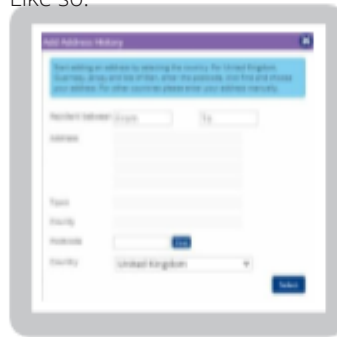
Like so:

Add Address History

Start adding an address by selecting the country. For United Kingdom, Guernsey, Jersey and Isle of Man, enter the postcode, click find and choose your address. For other countries please enter your address manually.

Resident between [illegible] To

Address

Town

County

Postcode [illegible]

Country United Kingdom

Select